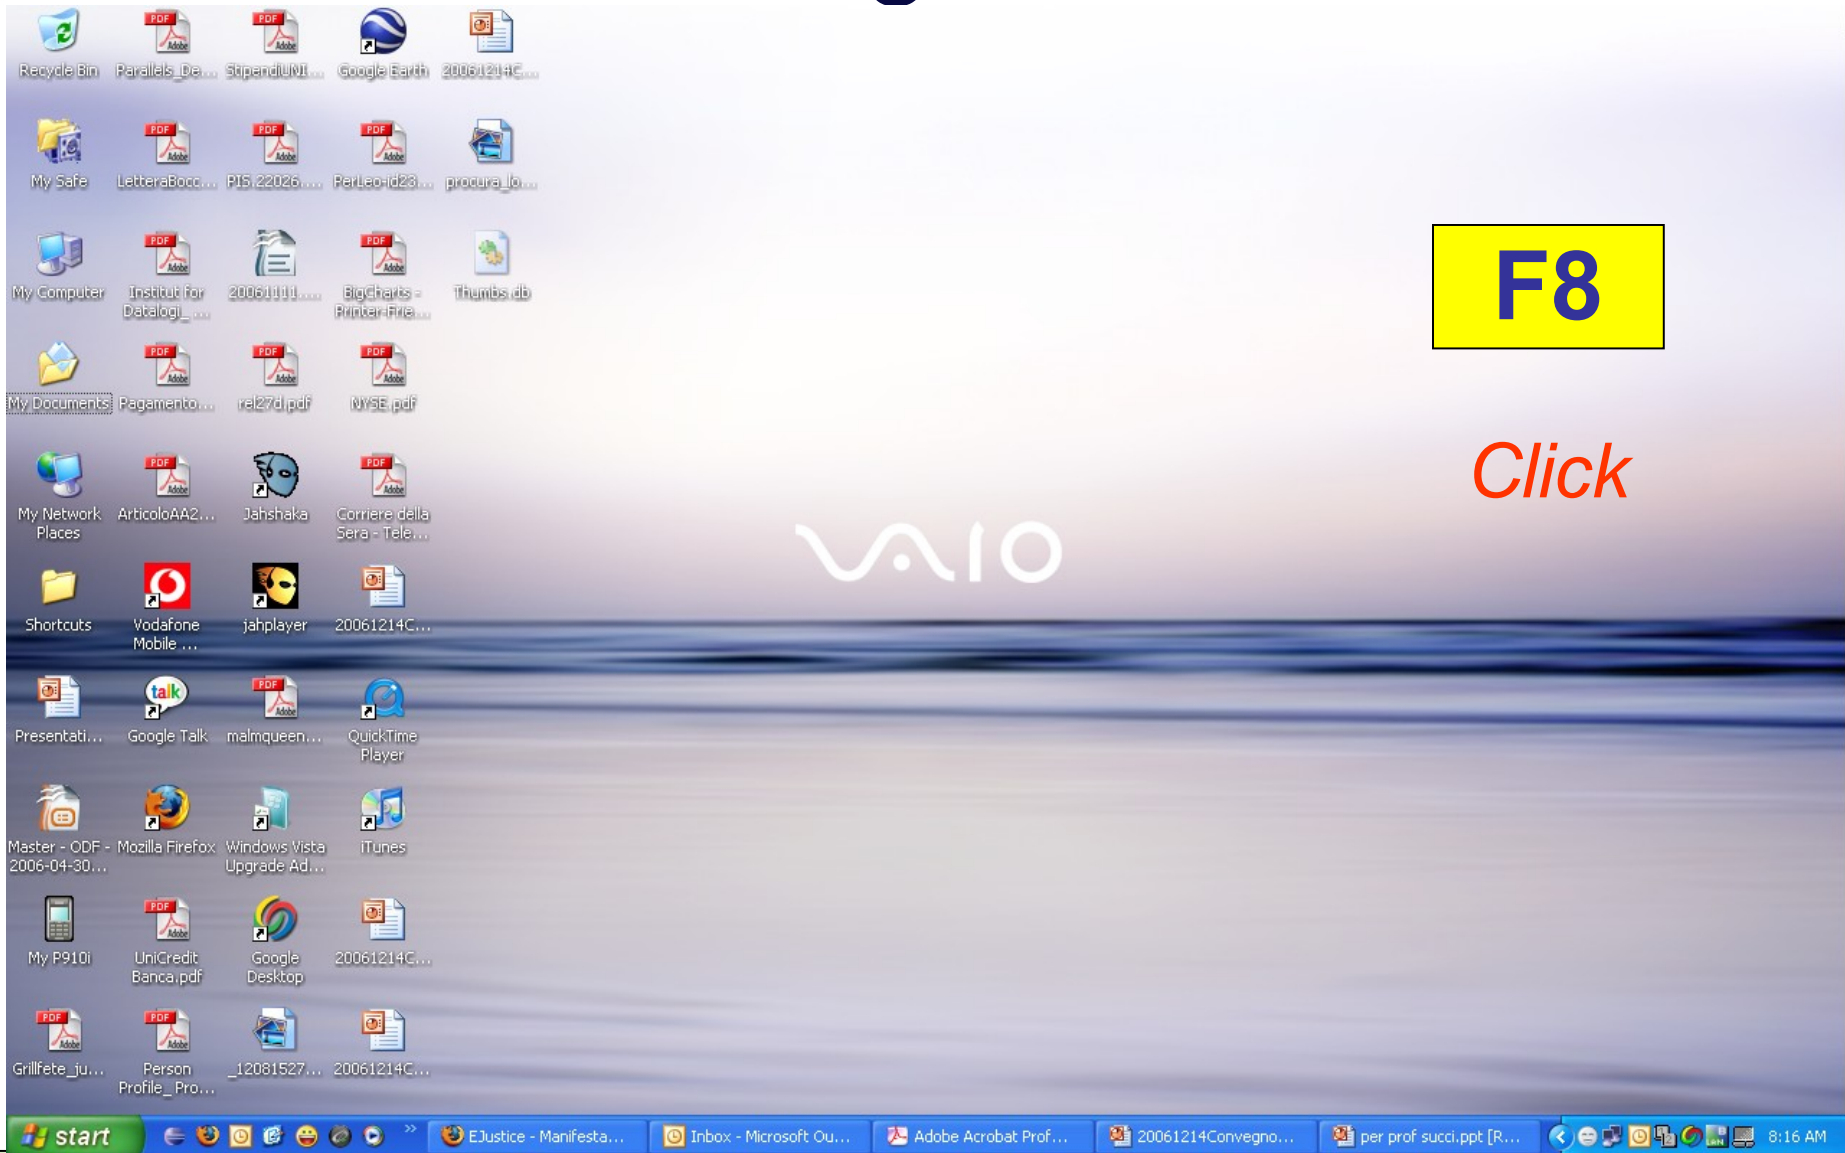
Recycle Bin
Parallels_De...
StipendiUNI...
Google Earth
20061214C...

My Safe
LetteraBocc...
PIS 22026....
PerLeo-id23...
procura_lo...

My Computer
Institut for Datalogi_...
20061111....
BigCharts - Printer-Frie...
Thumbs.db

My Documents
Pagamento...
rel27d.pdf
NYSE.pdf

My Network Places
ArticoloAA2...
Jahshaka
Corriere della Sera - Tele...

Shortcuts
Vodafone Mobile ...
jahplayer
20061214C...

Presentati...
Google Talk
malmqueen...
QuickTime Player

Master - ODF - 2006-04-30...
Mozilla Firefox
Windows Vista Upgrade Ad...
iTunes

My P910i
UniCredit Banca.pdf
Google Desktop
20061214C...

Grillfete_ju...
Person Profile_Pro...
_12081527...
20061214C...

F8

Click

VAIO

start
EJustice - Manifesta...
Inbox - Microsoft Ou...
Adobe Acrobat Prof...
20061214Convegno...
per prof succi.ppt [R...
8:16 AM